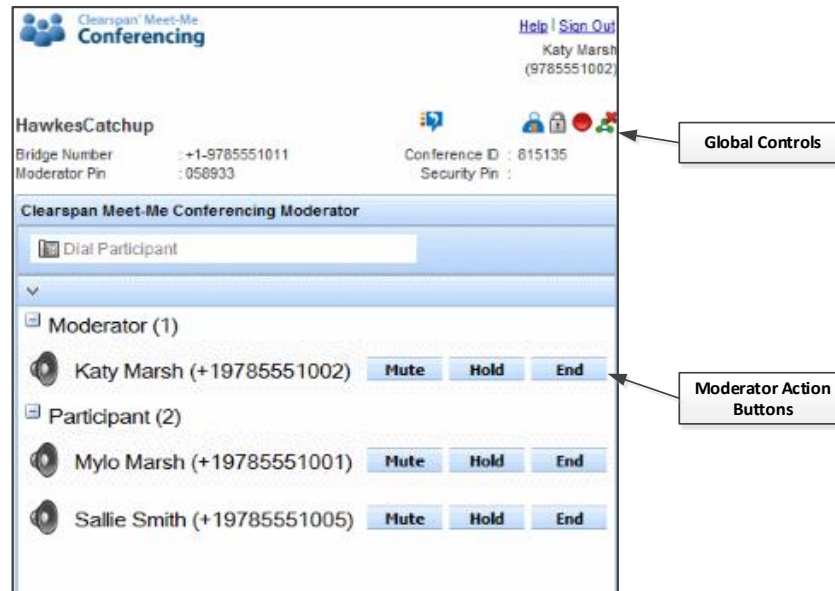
Clearspan® Meet-Me
Conferencing

Help | Sign Out
Katy Marsh
(9785551002)

HawkesCatchup

Bridge Number : +1-9785551011
Moderator Pin : 058933

Conference ID : 815135
Security Pin :

Global Controls

Clearspan Meet-Me Conferencing Moderator

Dial Participant

Moderator (1)

Katy Marsh (+19785551002) Mute Hold End

Moderator Action Buttons

Participant (2)

Mylo Marsh (+19785551001) Mute Hold End

Sallie Smith (+19785551005) Mute Hold End